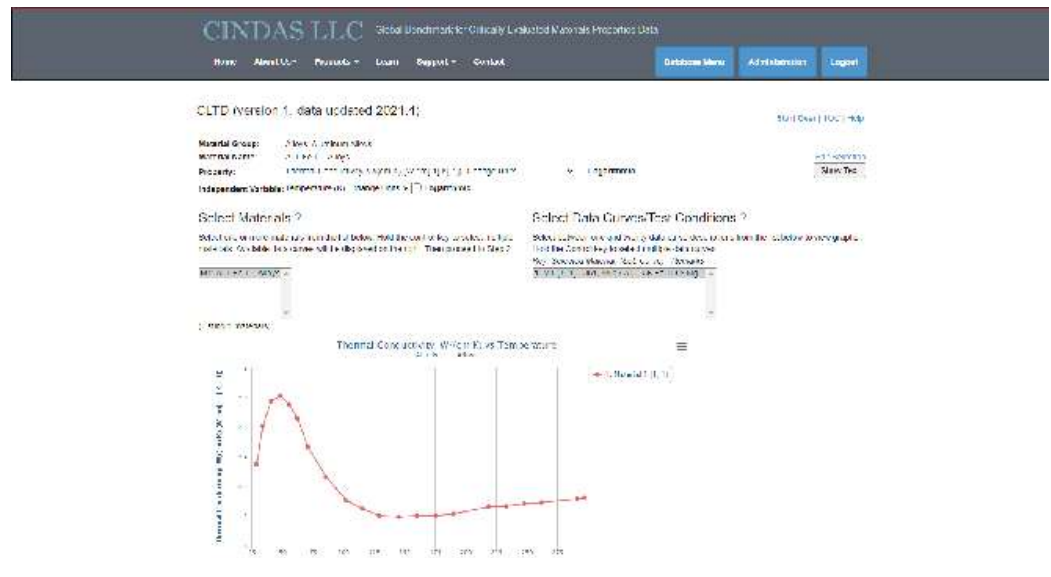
CINDAS LLC Global Benchmark for Critically Evaluated Materials Properties Data

Home About Us Products Learn Support Contact

Database Menu Administration Logout

CLTD (Version 1, data updated 2021.1)

Start Over | TOC | Help

Material Group: Alloys, Aluminum Alloys
Material Name: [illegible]
Property: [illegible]
Independent Variable: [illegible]

Select Materials ?

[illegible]

Select Data Curves/Test Conditions ?

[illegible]

Thermal Conductivity, W/(cm K) vs Temperature

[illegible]

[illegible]